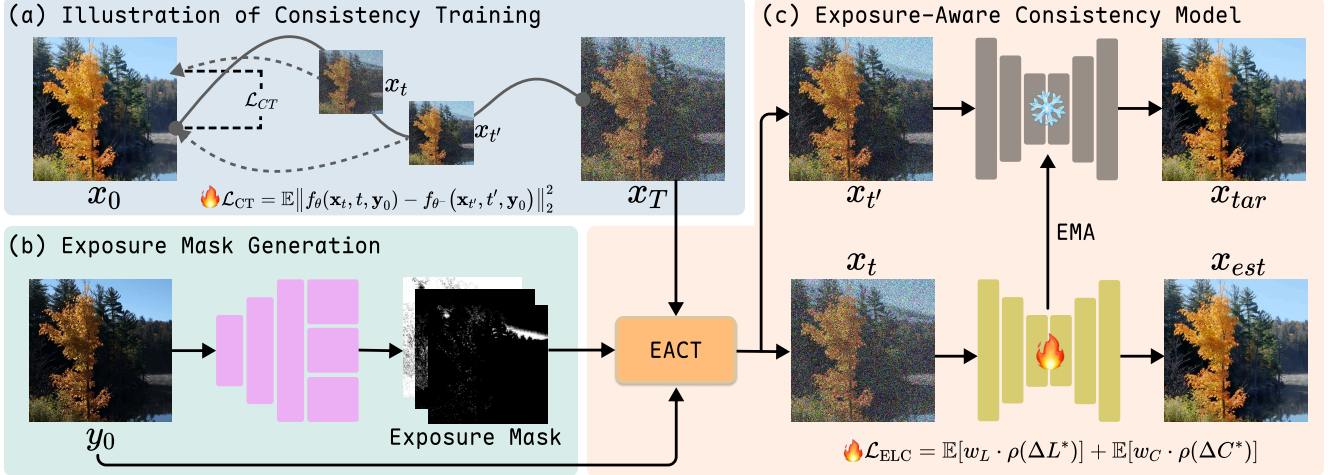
(a) Illustration of Consistency Training

$\mathcal{L}_{CT}$

$x_t$

$x_{t'}$

$x_0$

$x_T$

🔥$\mathcal{L}_{\text{CT}} = \mathbb{E}\|f_\theta(\mathbf{x}_t, t, \mathbf{y}_0) - f_{\theta^-}(\mathbf{x}_{t'}, t', \mathbf{y}_0)\|_2^2$

(b) Exposure Mask Generation

$y_0$

Exposure Mask

EACT

(c) Exposure-Aware Consistency Model

$x_{t'}$

$x_{tar}$

EMA

$x_t$

$x_{est}$

🔥$\mathcal{L}_{\text{ELC}} = \mathbb{E}[w_L \cdot \rho(\Delta L^*)] + \mathbb{E}[w_C \cdot \rho(\Delta C^*)]$